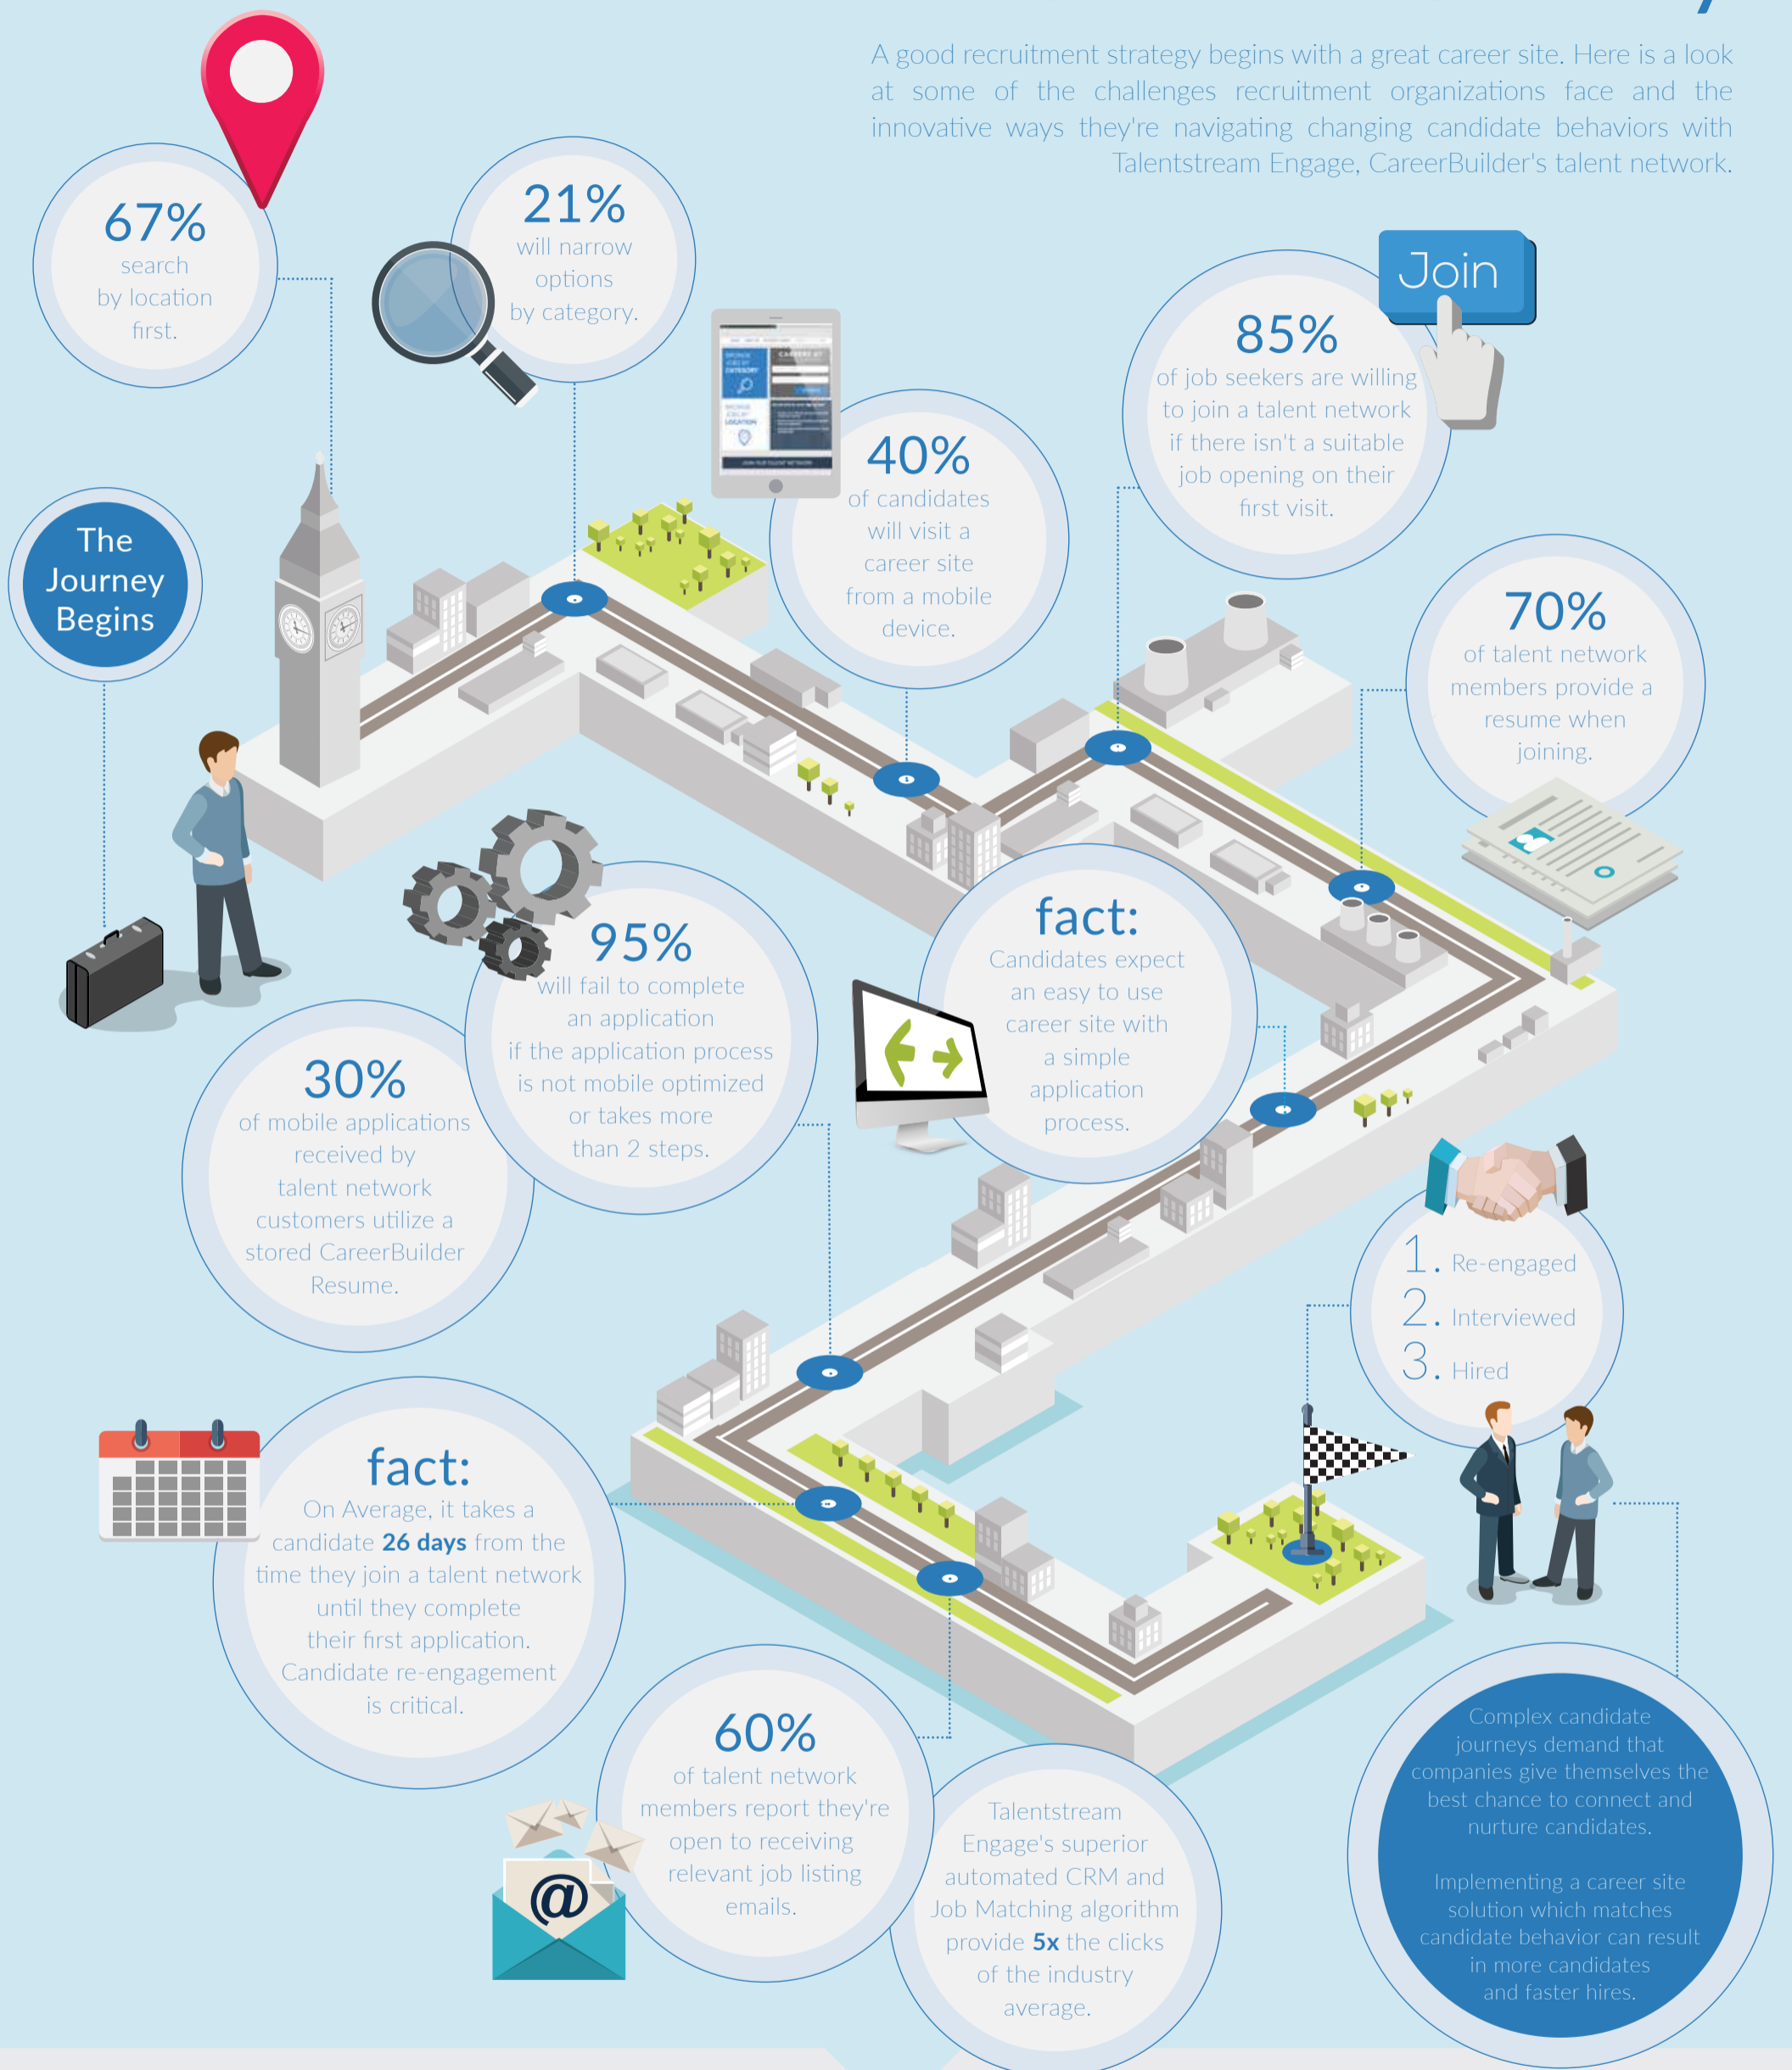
A good recruitment strategy begins with a great career site. Here is a look at some of the challenges recruitment organizations face and the innovative ways they're navigating changing candidate behaviors with Talentstream Engage, CareerBuilder's talent network.

67% search by location first.

21% will narrow options by category.

The Journey Begins

40% of candidates will visit a career site from a mobile device.

Join

85% of job seekers are willing to join a talent network if there isn't a suitable job opening on their first visit.

70% of talent network members provide a resume when joining.

95% will fail to complete an application if the application process is not mobile optimized or takes more than 2 steps.

fact: Candidates expect an easy to use career site with a simple application process.

30% of mobile applications received by talent network customers utilize a stored CareerBuilder Resume.

1. Re-engaged
2. Interviewed
3. Hired

fact: On Average, it takes a candidate **26 days** from the time they join a talent network until they complete their first application. Candidate re-engagement is critical.

60% of talent network members report they're open to receiving relevant job listing emails.

Talentstream Engage's superior automated CRM and Job Matching algorithm provide **5x** the clicks of the industry average.

Complex candidate journeys demand that companies give themselves the best chance to connect and nurture candidates.

Implementing a career site solution which matches candidate behavior can result in more candidates and faster hires.